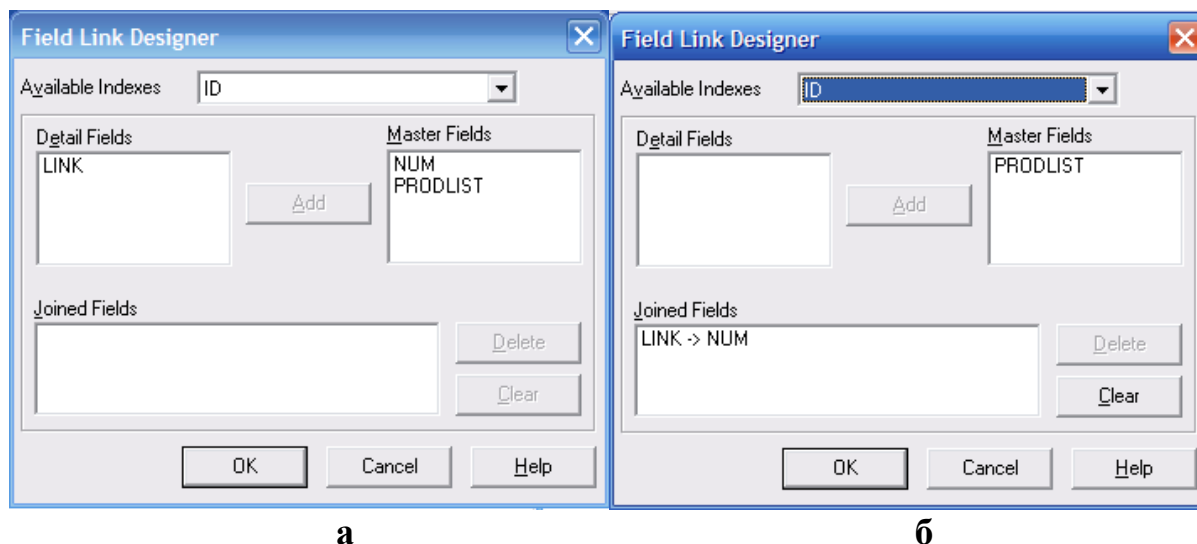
Field Link Designer

Available Indexes ID

Detail Fields
LINK

Add

Master Fields
NUM
PRODLIST

Joined Fields

Delete

Clear

OK Cancel Help

а

Field Link Designer

Available Indexes ID

Detail Fields

Add

Master Fields
PRODLIST

Joined Fields
LINK -> NUM

Delete

Clear

OK Cancel Help

б